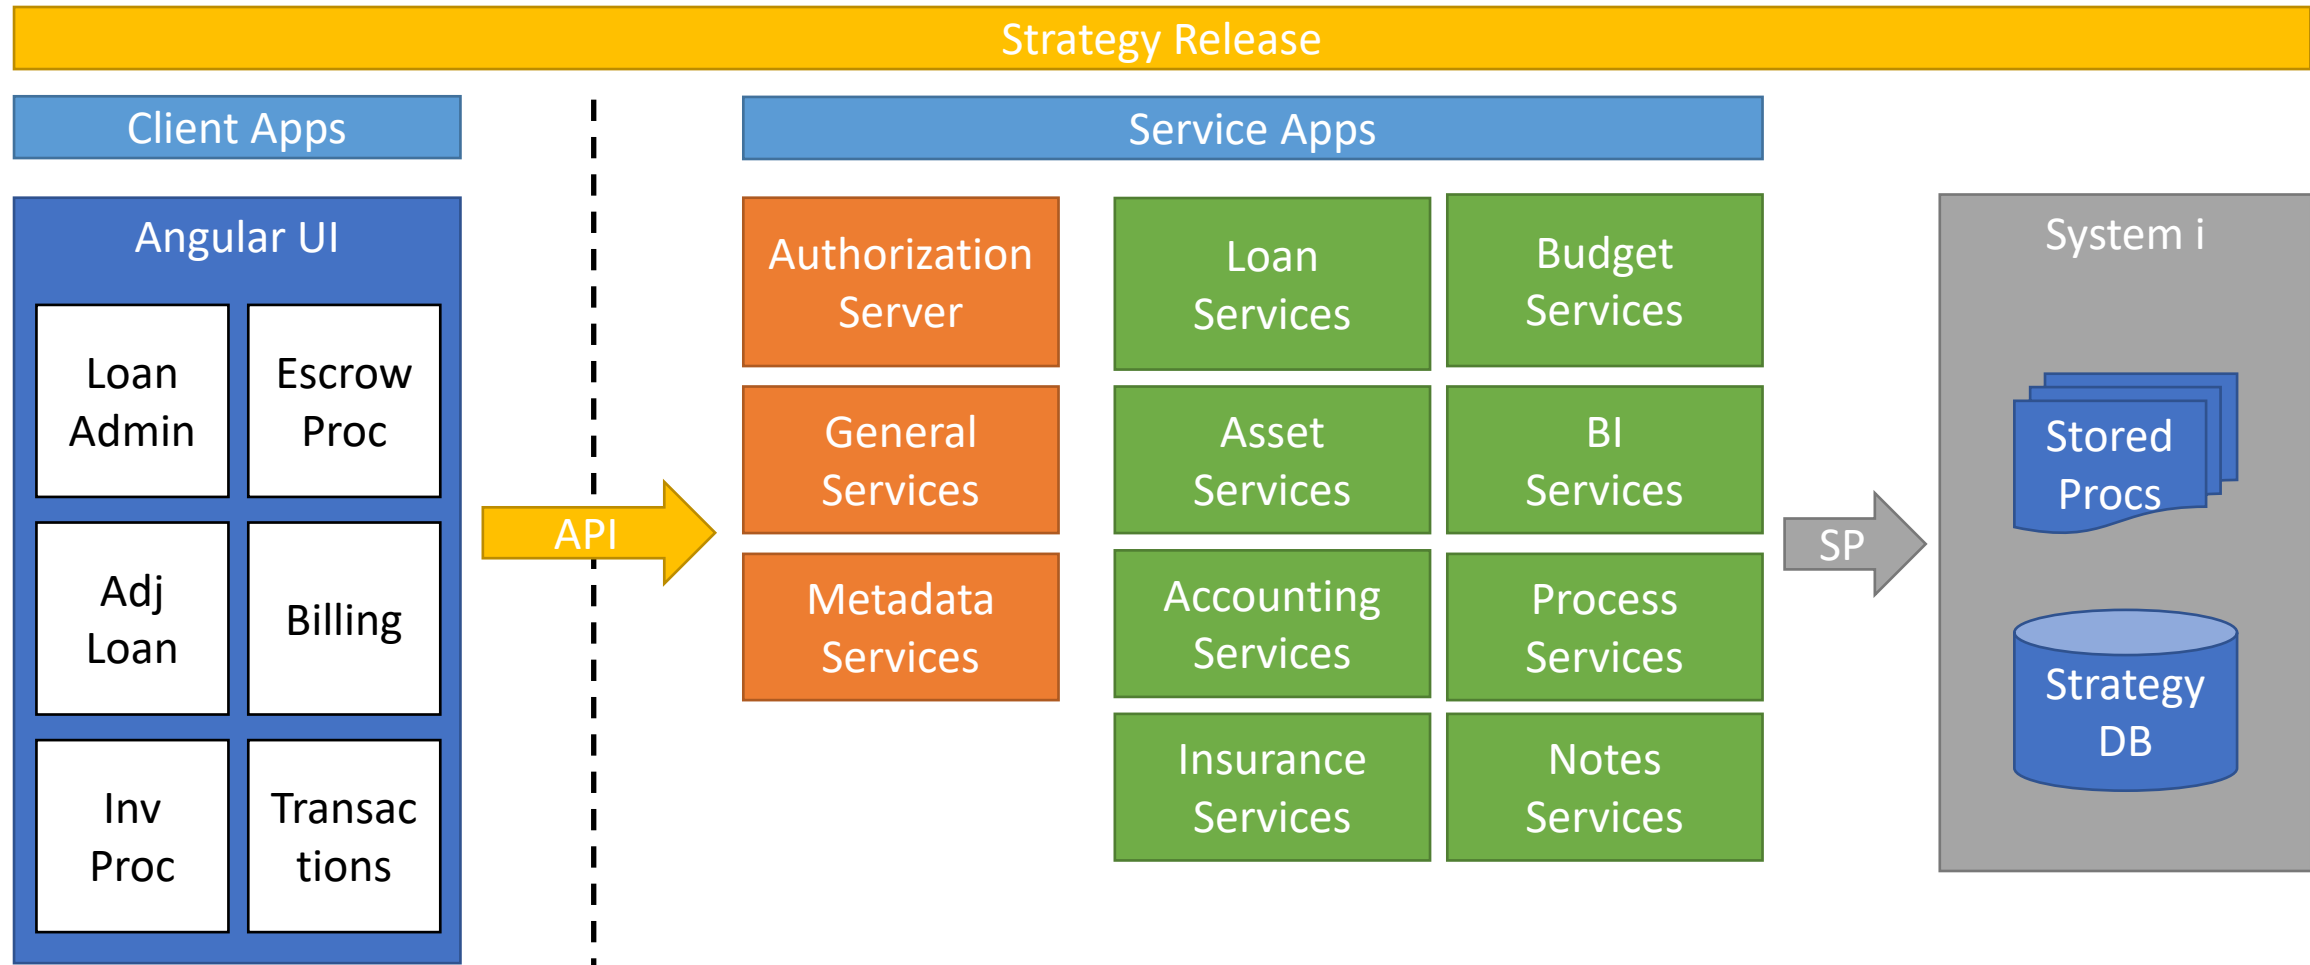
Strategy Release

Client Apps

Angular UI

Loan Admin

Escrow Proc

Adj Loan

Billing

Inv Proc

Transac tions

API

Service Apps

Authorization Server

General Services

Metadata Services

Loan Services

Budget Services

Asset Services

BI Services

Accounting Services

Process Services

Insurance Services

Notes Services

SP

System i

Stored Procs

Strategy DB